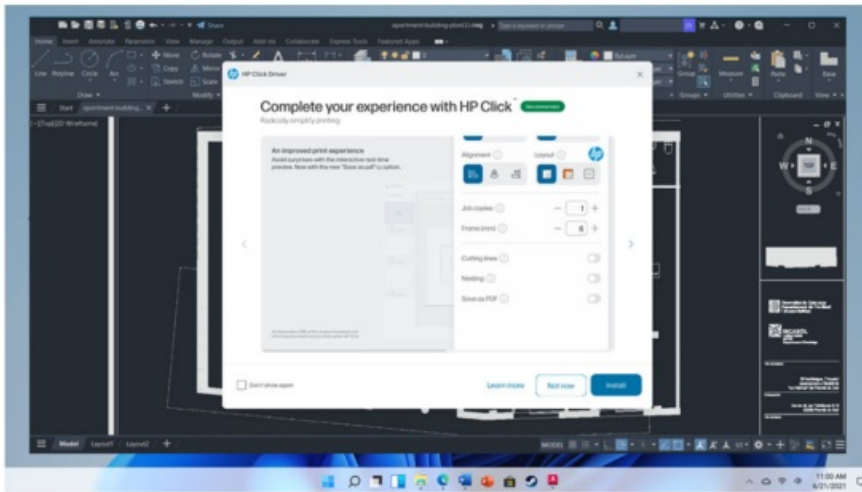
apartment-building-plan(1).dwg
Type a keyword or phrase

Home Insert Annotate Parametric View Manage Output Add-ins Collaborate Express Tools Featured Apps

Line Polyline Circle Arc
Move Rotate Copy Mirror Stretch Scale
Draw Modify
Group Measure Paste Base
Groups Utilities Clipboard View

Start apartment-building
[-][Top][2D Wireframe]

HP Click Driver

Complete your experience with HP Click Recommended
Radically simplify printing

An improved print experience
Avoid surprises with the interactive real-time preview. Now with the new "Save as pdf" option.

Alignment
Layout
Job copies 1
Frame (mm) 6
Cutting lines
Nesting
Save as PDF

Don't show again
Learn more
Not now
Install

N
W TOP E
S
WCS

Model Layout1 Layout2 +
MODEL

11:00 AM
6/21/2021